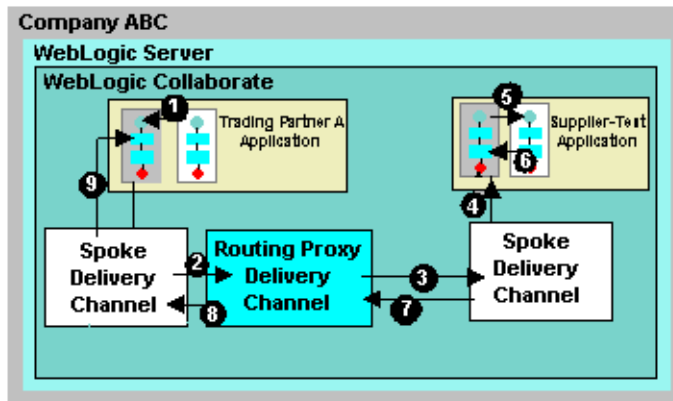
Company ABC

WebLogic Server

WebLogic Collaborate

1

Trading Partner A Application

5

Supplier-Test Application

6

9

4

Spoke Delivery Channel

2

Routing Proxy Delivery Channel

3

Spoke Delivery Channel

8

7